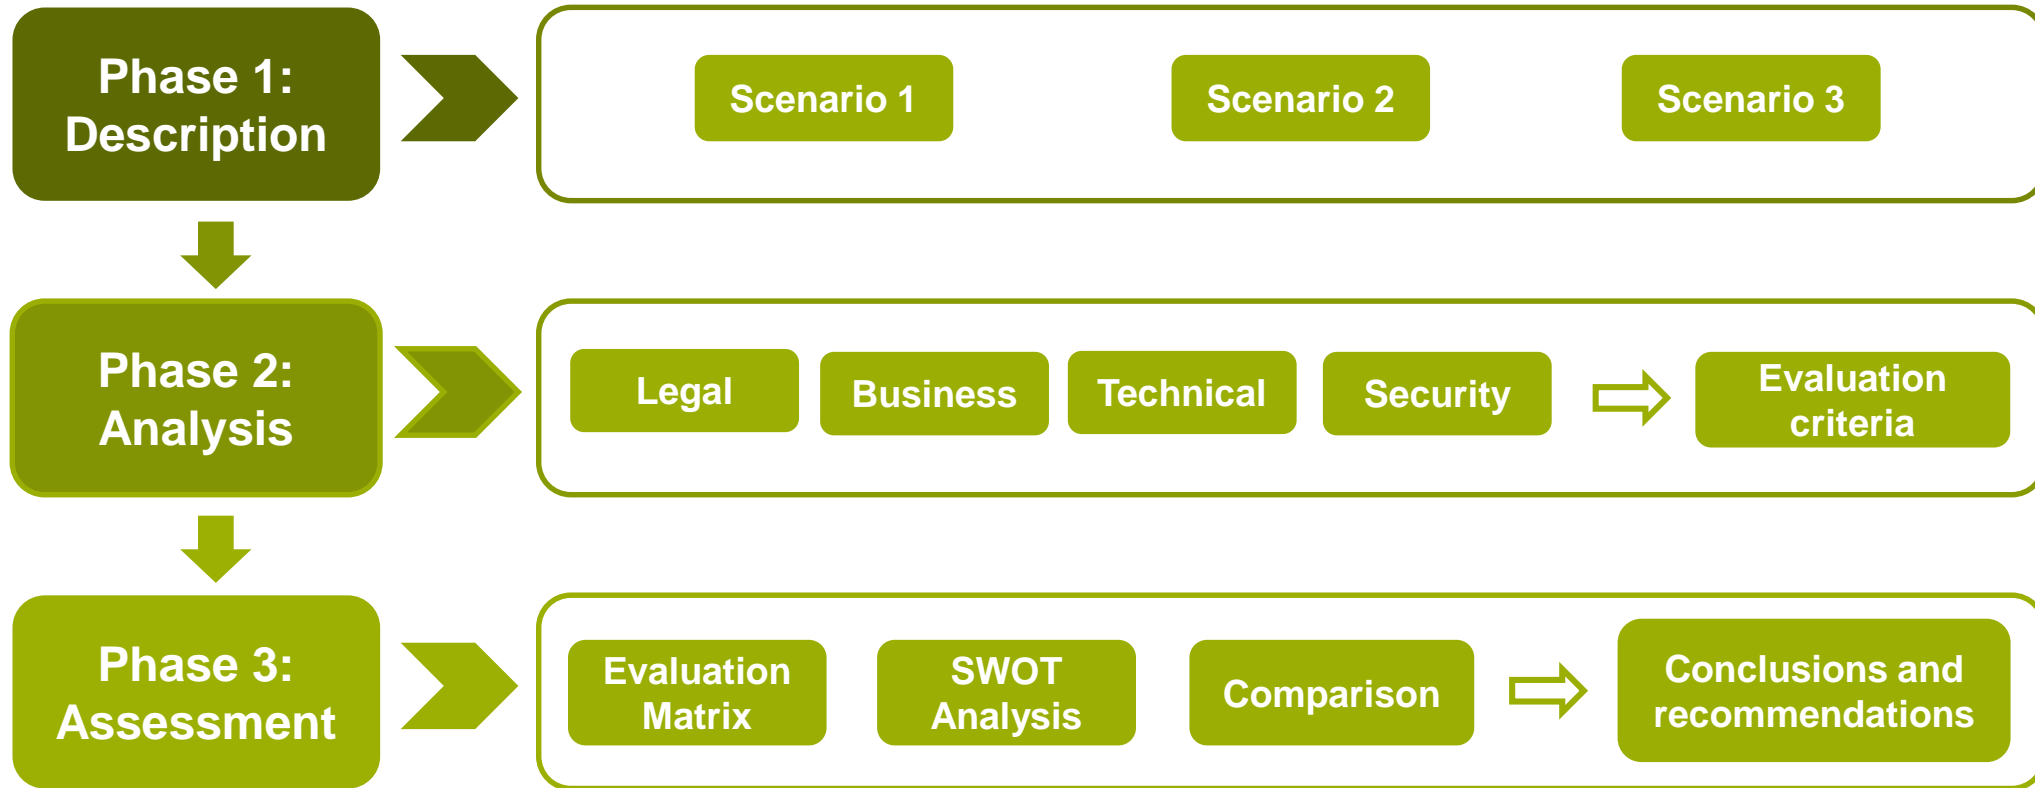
Phase 1: Description

Scenario 1

Scenario 2

Scenario 3

Phase 2: Analysis

Legal

Business

Technical

Security

Evaluation criteria

Phase 3: Assessment

Evaluation Matrix

SWOT Analysis

Comparison

Conclusions and recommendations